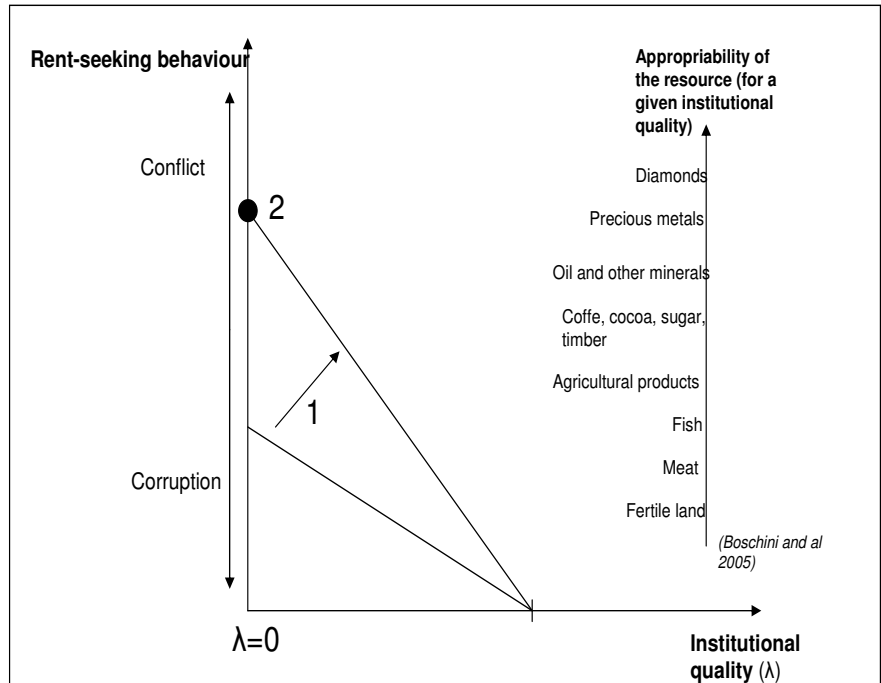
Rent-seeking behaviour

Conflict

2

1

Corruption

$\lambda=0$

Appropriability of the resource (for a given institutional quality)

Diamonds

Precious metals

Oil and other minerals

Coffe, cocoa, sugar, timber

Agricultural products

Fish

Meat

Fertile land

(Boschini and al 2005)

Institutional quality ($\lambda$)